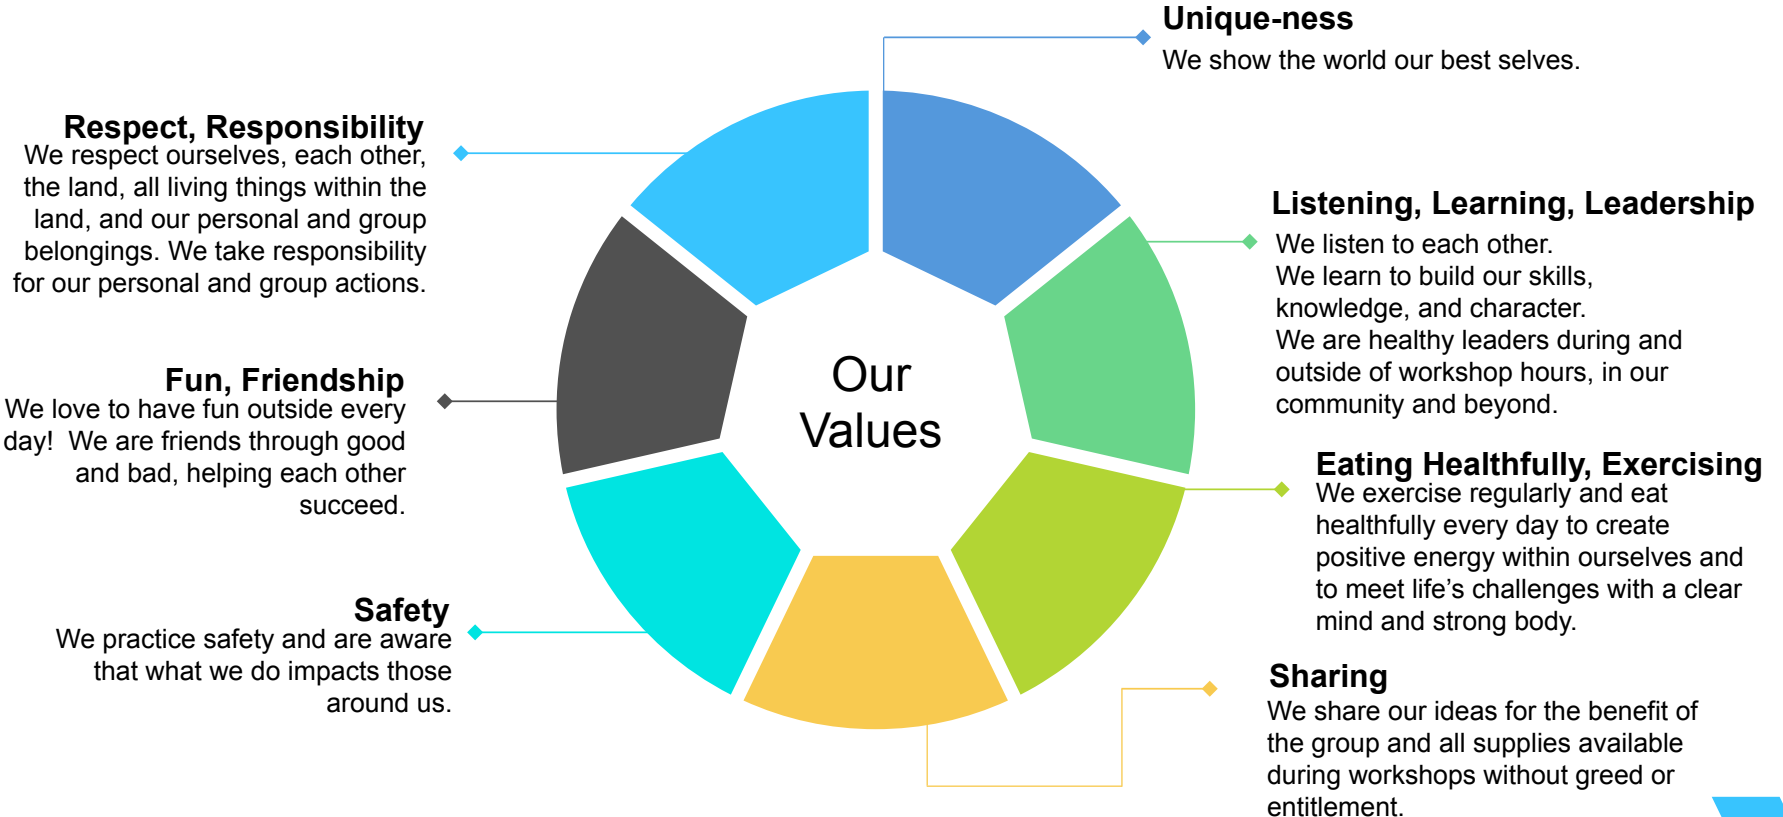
Unique-ness
We show the world our best selves.

Respect, Responsibility
We respect ourselves, each other, the land, all living things within the land, and our personal and group belongings. We take responsibility for our personal and group actions.

Listening, Learning, Leadership
We listen to each other.
We learn to build our skills, knowledge, and character.
We are healthy leaders during and outside of workshop hours, in our community and beyond.

Our Values

Fun, Friendship
We love to have fun outside every day! We are friends through good and bad, helping each other succeed.

Eating Healthfully, Exercising
We exercise regularly and eat healthfully every day to create positive energy within ourselves and to meet life's challenges with a clear mind and strong body.

Safety
We practice safety and are aware that what we do impacts those around us.

Sharing
We share our ideas for the benefit of the group and all supplies available during workshops without greed or entitlement.